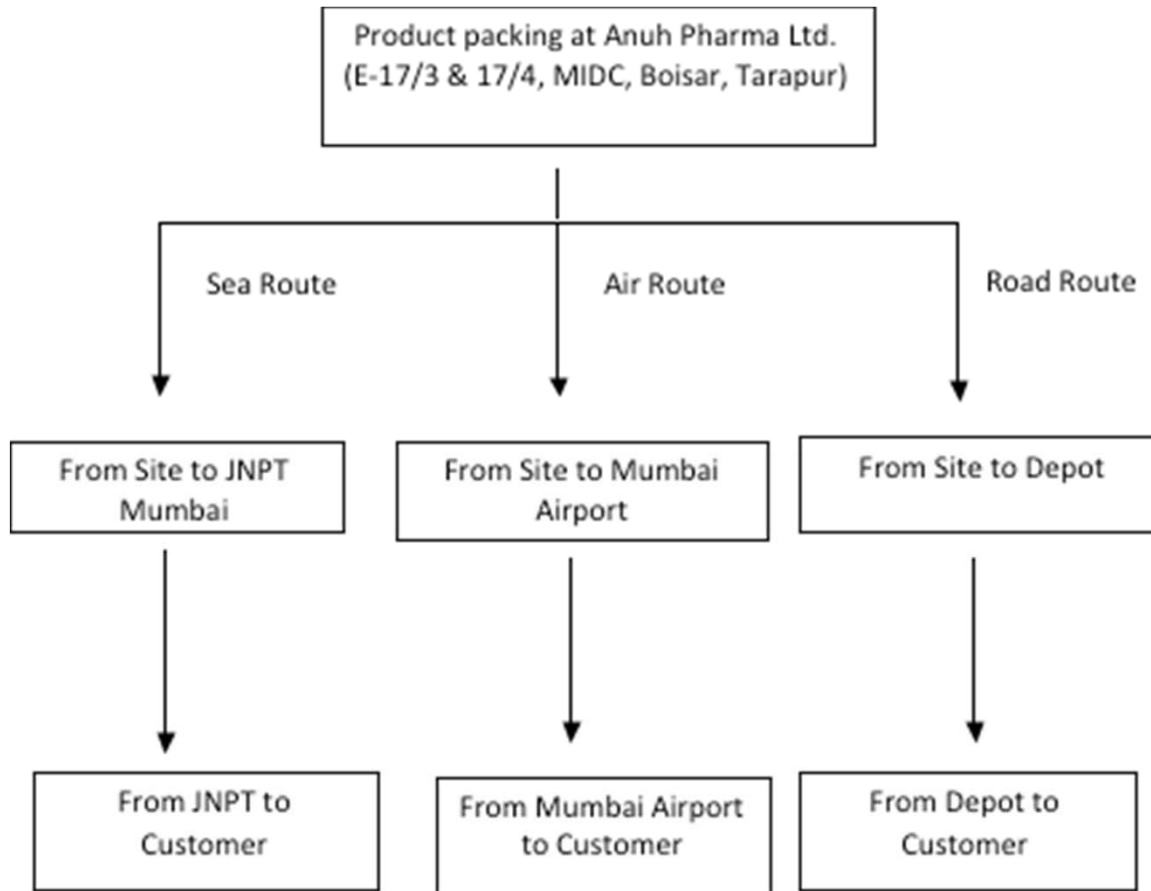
Product packing at Anuh Pharma Ltd.
(E-17/3 & 17/4, MIDC, Boisar, Tarapur)

Sea Route

Air Route

Road Route

From Site to JNPT Mumbai

From Site to Mumbai Airport

From Site to Depot

From JNPT to Customer

From Mumbai Airport to Customer

From Depot to Customer